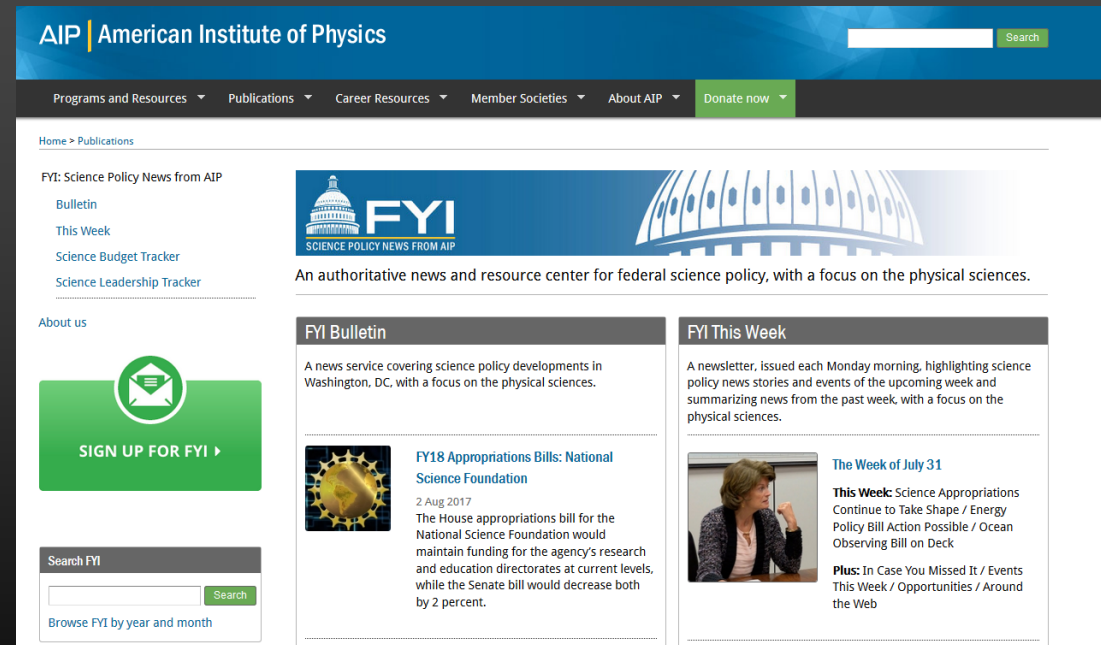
AIP | American Institute of Physics

Search

Programs and Resources
Publications
Career Resources
Member Societies
About AIP
Donate now

Home > Publications

FYI: Science Policy News from AIP
Bulletin
This Week
Science Budget Tracker
Science Leadership Tracker

About us

SIGN UP FOR FYI

Search FYI
Search
Browse FYI by year and month

FYI
SCIENCE POLICY NEWS FROM AIP

An authoritative news and resource center for federal science policy, with a focus on the physical sciences.

FYI Bulletin

A news service covering science policy developments in Washington, DC, with a focus on the physical sciences.

FY18 Appropriations Bills: National Science Foundation

2 Aug 2017

The House appropriations bill for the National Science Foundation would maintain funding for the agency's research and education directorates at current levels, while the Senate bill would decrease both by 2 percent.

FYI This Week

A newsletter, issued each Monday morning, highlighting science policy news stories and events of the upcoming week and summarizing news from the past week, with a focus on the physical sciences.

The Week of July 31

This Week: Science Appropriations Continue to Take Shape / Energy Policy Bill Action Possible / Ocean Observing Bill on Deck

Plus: In Case You Missed It / Events This Week / Opportunities / Around the Web